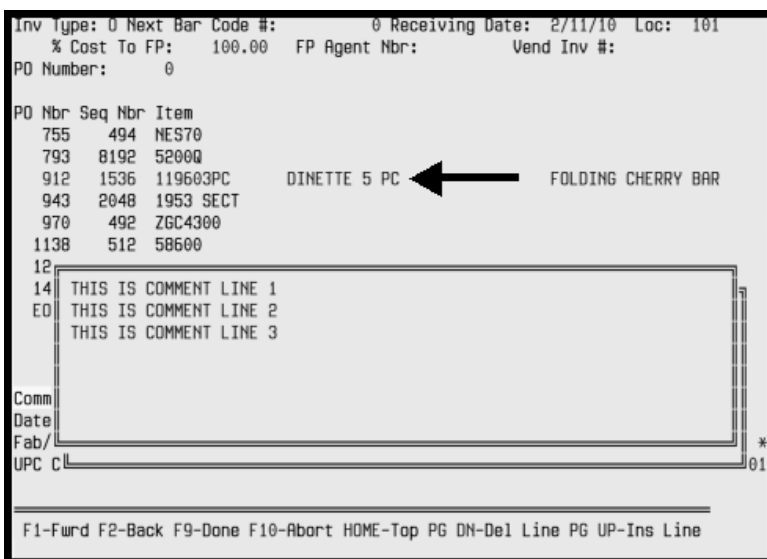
Inv Type: O Next Bar Code #: 0 Receiving Date: 2/11/10 Loc: 101
% Cost To FP: 100.00 FP Agent Nbr: Vend Inv #:
PO Number: 0

| PO Nbr | Seq Nbr | Item | | |
|---|---|---|---|---|
| 755 | 494 | NES70 | | |
| 793 | 8192 | 5200Q | | |
| 912 | 1536 | 119603PC | DINETTE 5 PC | FOLDING CHERRY BAR |
| 943 | 2048 | 1953 SECT | | |
| 970 | 492 | ZGC4300 | | |
| 1138 | 512 | 58600 | | |

12
14 THIS IS COMMENT LINE 1
EO THIS IS COMMENT LINE 2
THIS IS COMMENT LINE 3

Comm
Date
Fab/ *
UPC C 01

F1-Fwrd F2-Back F9-Done F10-Abort HOME-Top PG DN-Del Line PG UP-Ins Line